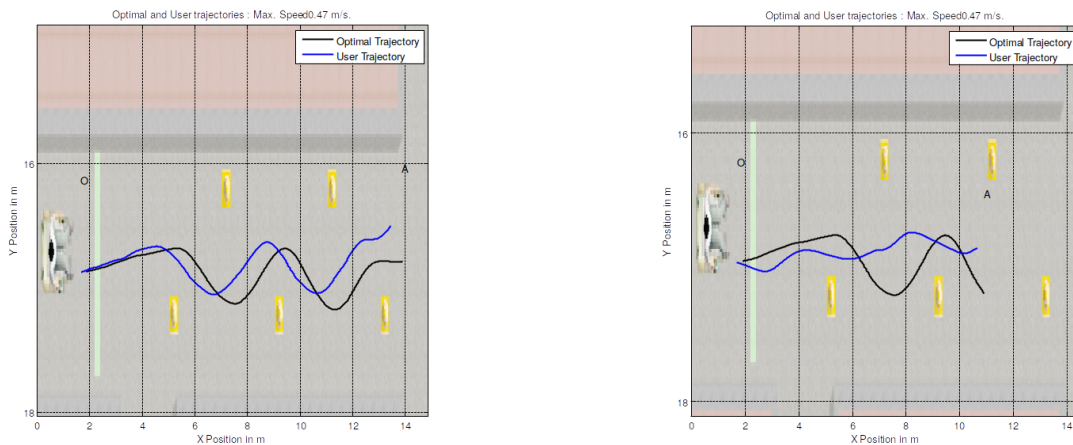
Optimal and User trajectories : Max. Speed0.47 m/s.

Optimal Trajectory
User Trajectory

16
18
Y Position in m
O
A

0 2 4 6 8 10 12 14
X Position in m

Optimal and User trajectories : Max. Speed0.47 m/s.

Optimal Trajectory
User Trajectory

16
18
Y Position in m
O
A

0 2 4 6 8 10 12 14
X Position in m